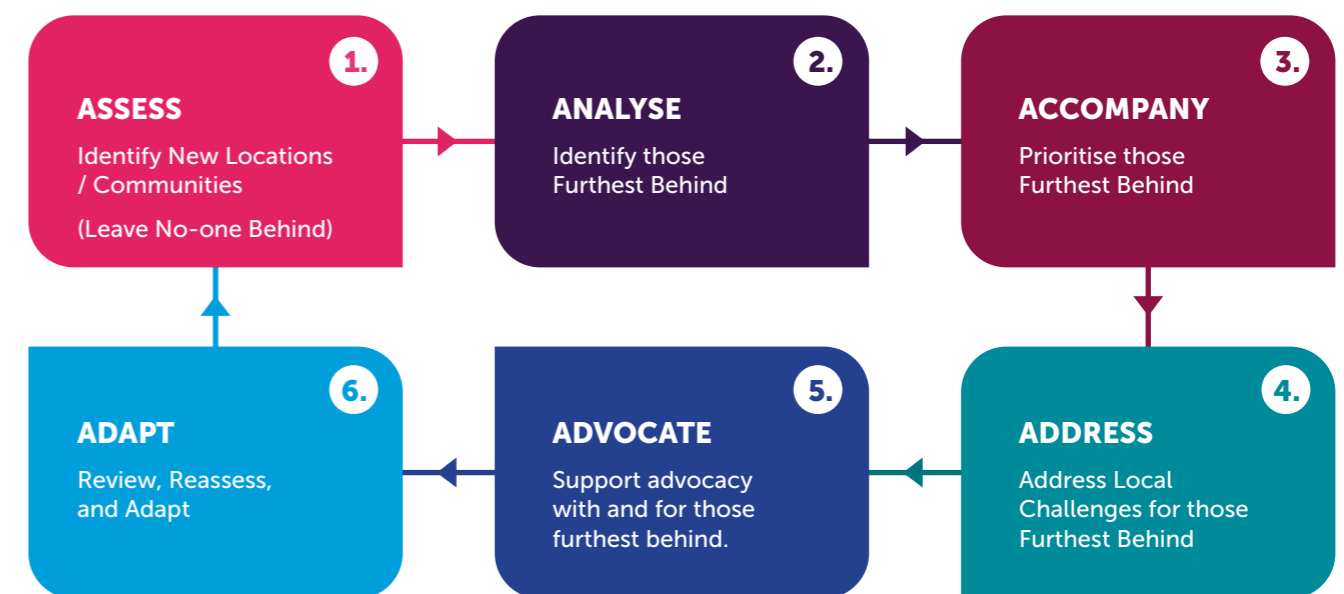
1.
ASSESS
Identify New Locations / Communities
(Leave No-one Behind)

2.
ANALYSE
Identify those Furthest Behind

3.
ACCOMPANY
Prioritise those Furthest Behind

4.
ADDRESS
Address Local Challenges for those Furthest Behind

5.
ADVOCATE
Support advocacy with and for those furthest behind.

6.
ADAPT
Review, Reassess, and Adapt